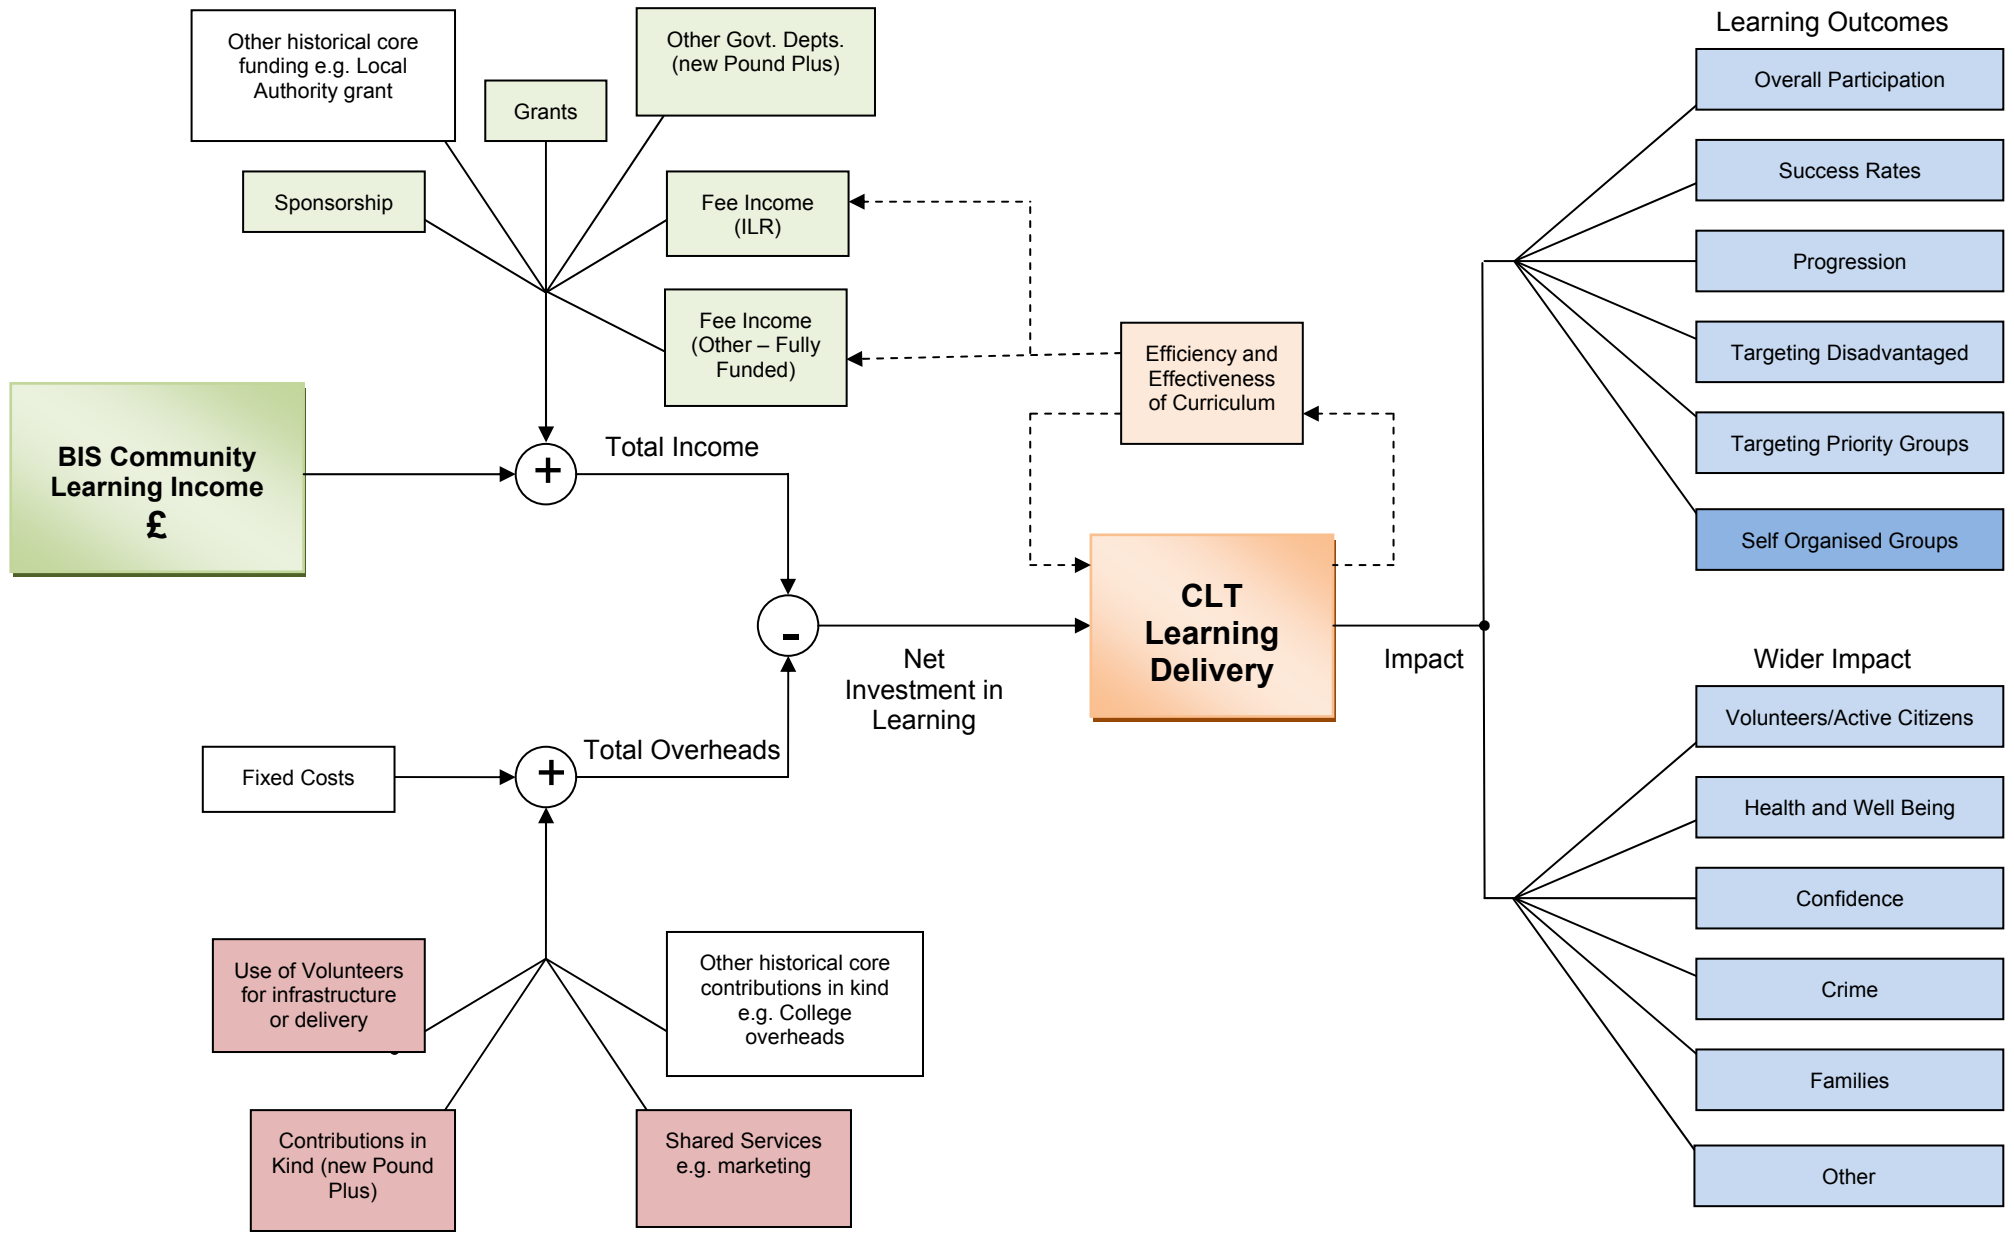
Other historical core funding e.g. Local Authority grant

Grants

Other Govt. Depts. (new Pound Plus)

Sponsorship

Fee Income (ILR)

Fee Income (Other – Fully Funded)

Efficiency and Effectiveness of Curriculum

BIS Community Learning Income £

+

Total Income

-

Net Investment in Learning

CLT Learning Delivery

Impact

Fixed Costs

+

Total Overheads

Use of Volunteers for infrastructure or delivery

Other historical core contributions in kind e.g. College overheads

Contributions in Kind (new Pound Plus)

Shared Services e.g. marketing

Learning Outcomes

Overall Participation

Success Rates

Progression

Targeting Disadvantaged

Targeting Priority Groups

Self Organised Groups

Wider Impact

Volunteers/Active Citizens

Health and Well Being

Confidence

Crime

Families

Other